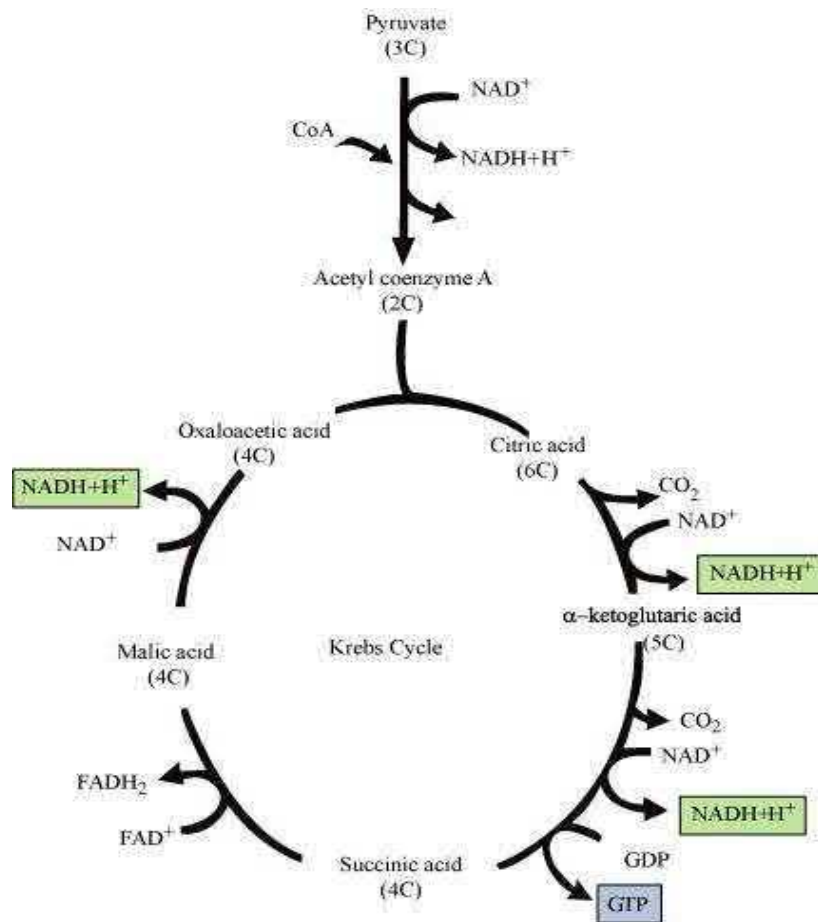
Pyruvate
(3C)

$NAD^+$

CoA

$NADH+H^+$

Acetyl coenzyme A
(2C)

Oxaloacetic acid
(4C)

Citric acid
(6C)

$NADH+H^+$

$NAD^+$

$CO_2$

$NAD^+$

$NADH+H^+$

α–ketoglutaric acid
(5C)

Malic acid
(4C)

Krebs Cycle

$CO_2$

$NAD^+$

$FADH_2$

$FAD^+$

$NADH+H^+$

GDP

Succinic acid
(4C)

GTP